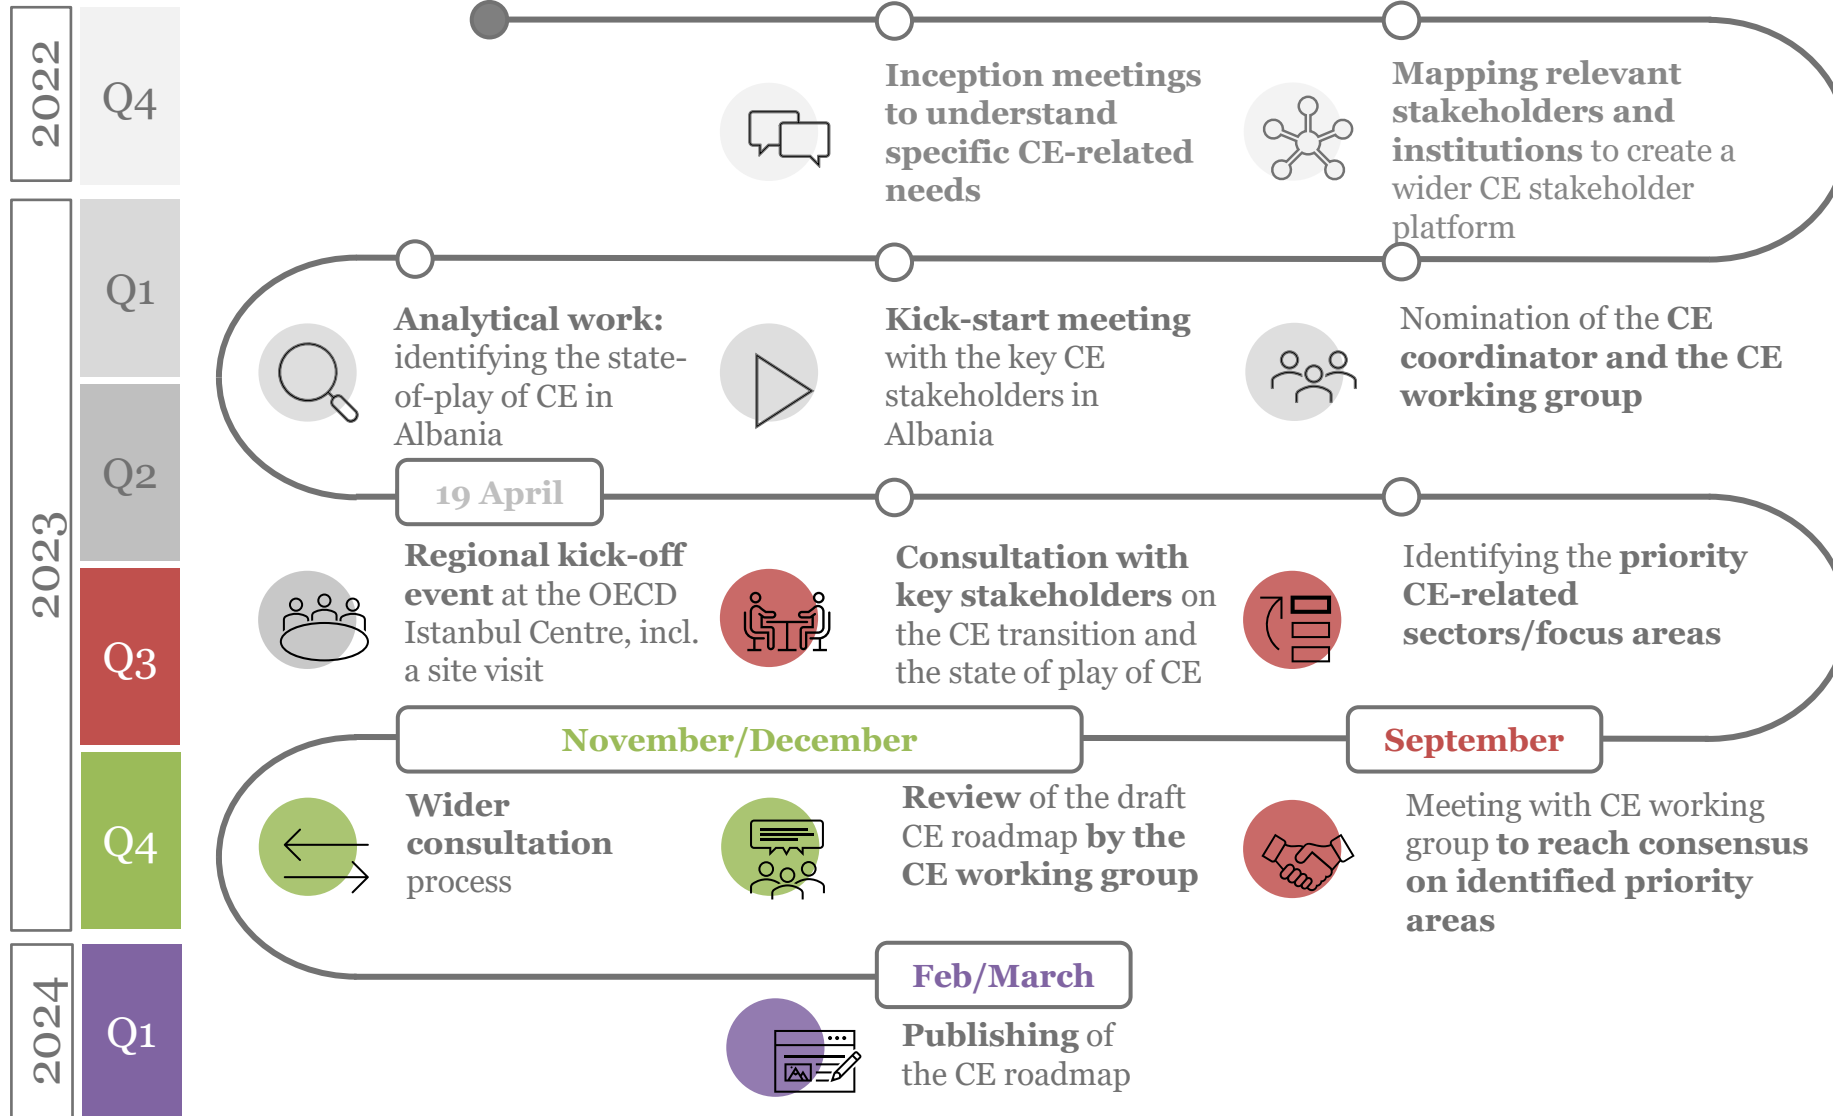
2022

Q4

2023

Q1

Q2

Q3

Q4

2024

Q1

Inception meetings to understand specific CE-related needs

Mapping relevant stakeholders and institutions to create a wider CE stakeholder platform

Analytical work: identifying the state-of-play of CE in Albania

Kick-start meeting with the key CE stakeholders in Albania

Nomination of the CE coordinator and the CE working group

19 April

Regional kick-off event at the OECD Istanbul Centre, incl. a site visit

Consultation with key stakeholders on the CE transition and the state of play of CE

Identifying the priority CE-related sectors/focus areas

November/December

September

Wider consultation process

Review of the draft CE roadmap by the CE working group

Meeting with CE working group to reach consensus on identified priority areas

Feb/March

Publishing of the CE roadmap